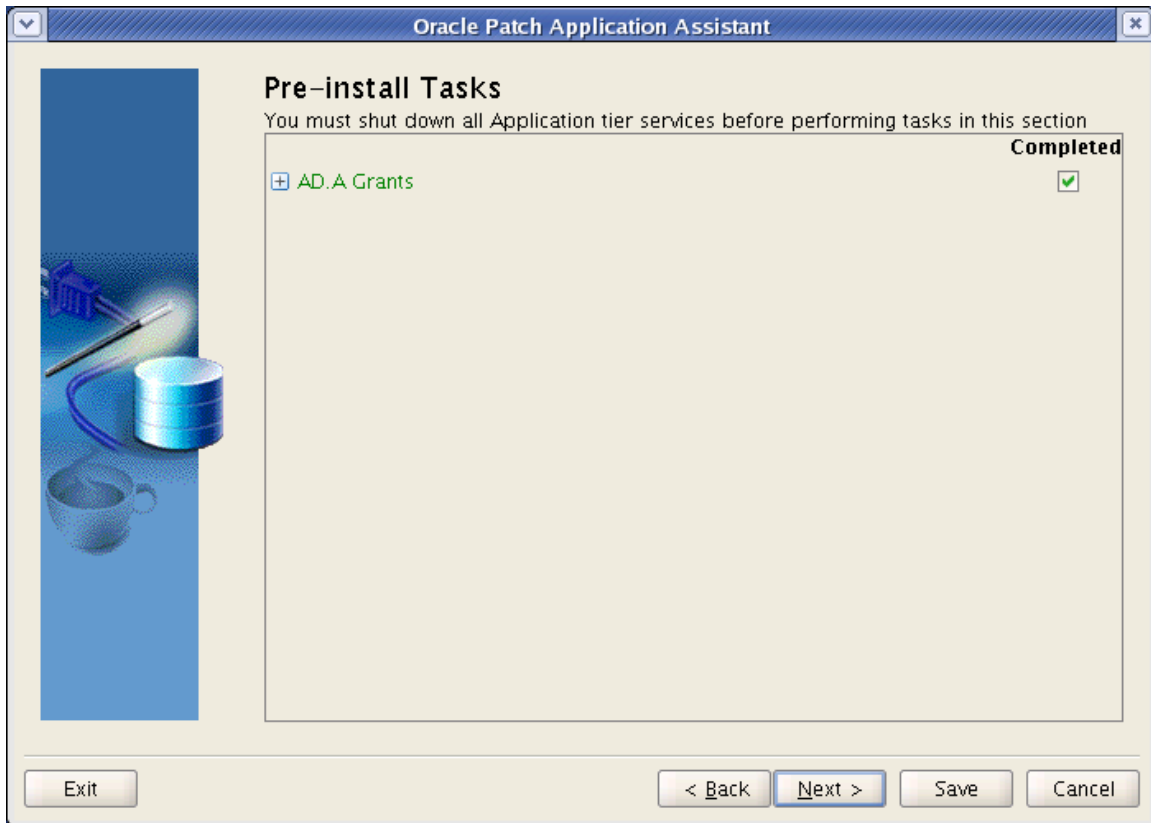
Oracle Patch Application Assistant

Pre-install Tasks

You must shut down all Application tier services before performing tasks in this section

Completed

AD.A Grants

Exit

< Back

Next >

Save

Cancel